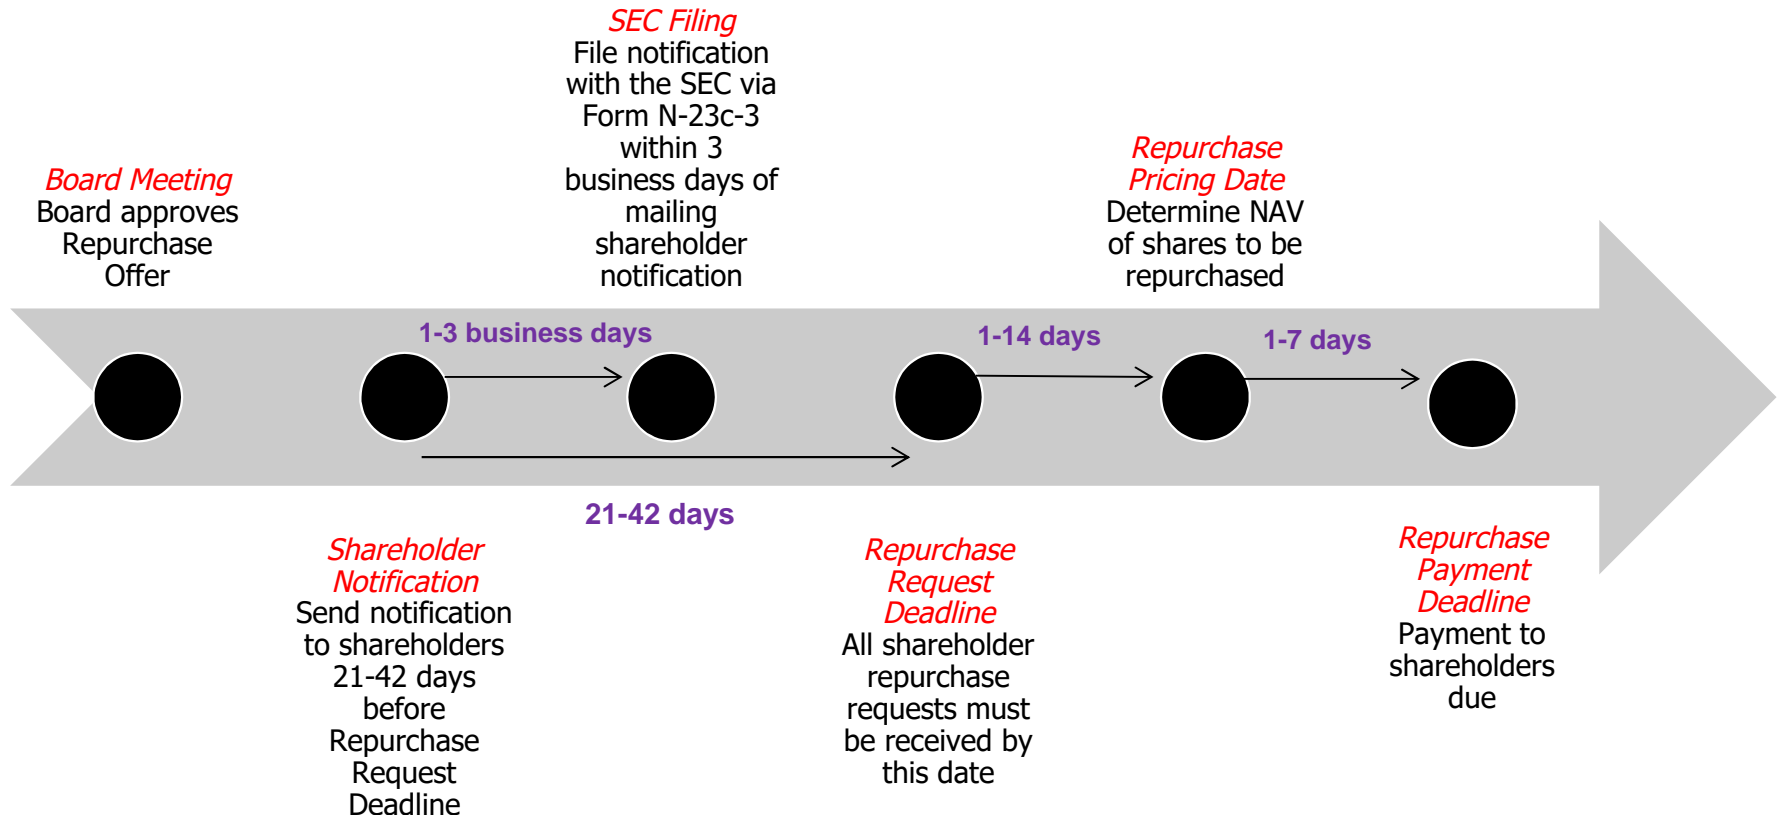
SEC Filing
File notification with the SEC via Form N-23c-3 within 3 business days of mailing shareholder notification

Board Meeting
Board approves Repurchase Offer

Repurchase Pricing Date
Determine NAV of shares to be repurchased

1-3 business days

1-14 days

1-7 days

21-42 days

Shareholder Notification
Send notification to shareholders 21-42 days before Repurchase Request Deadline

Repurchase Request Deadline
All shareholder repurchase requests must be received by this date

Repurchase Payment Deadline
Payment to shareholders due